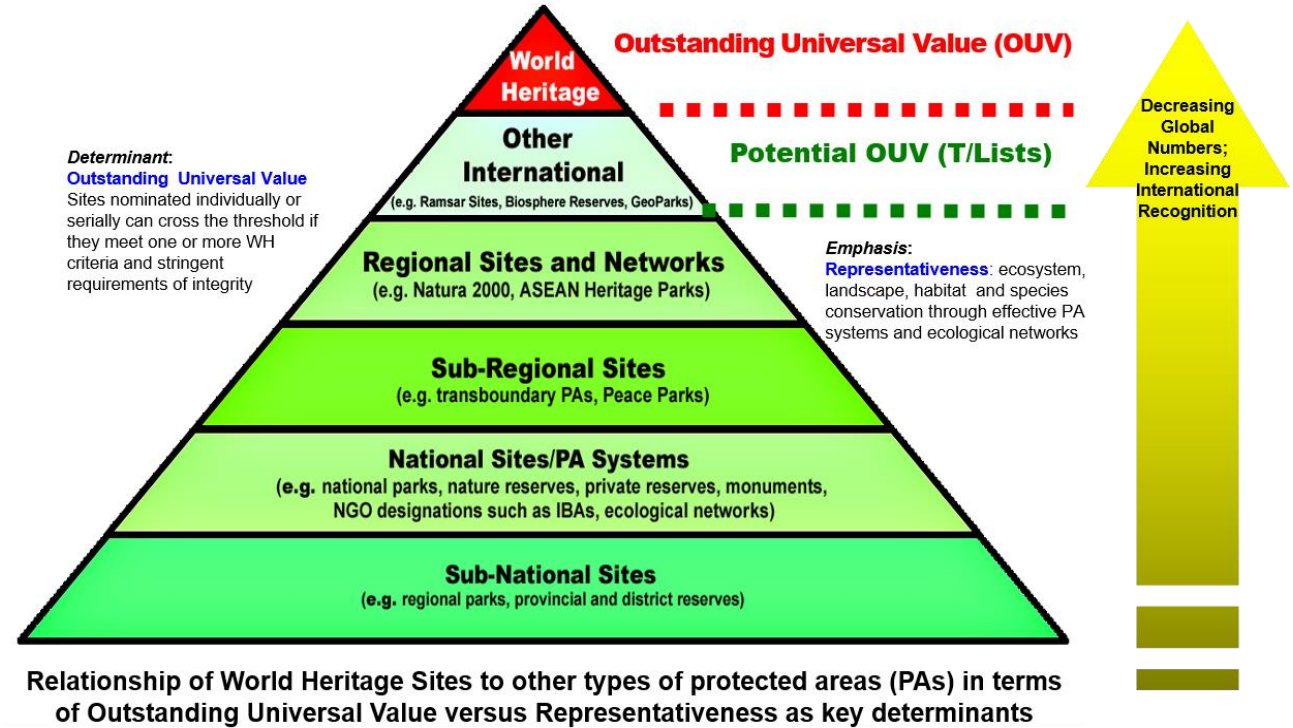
World Heritage

Outstanding Universal Value (OUV)

Other International
(e.g. Ramsar Sites, Biosphere Reserves, GeoParks)

Potential OUV (T/Lists)

Decreasing Global Numbers; Increasing International Recognition

Determinant:
Outstanding Universal Value
Sites nominated individually or serially can cross the threshold if they meet one or more WH criteria and stringent requirements of integrity

Regional Sites and Networks
(e.g. Natura 2000, ASEAN Heritage Parks)

Emphasis:
Representativeness: ecosystem, landscape, habitat and species conservation through effective PA systems and ecological networks

Sub-Regional Sites
(e.g. transboundary PAs, Peace Parks)

National Sites/PA Systems
(e.g. national parks, nature reserves, private reserves, monuments, NGO designations such as IBAs, ecological networks)

Sub-National Sites
(e.g. regional parks, provincial and district reserves)

Relationship of World Heritage Sites to other types of protected areas (PAs) in terms of Outstanding Universal Value versus Representativeness as key determinants